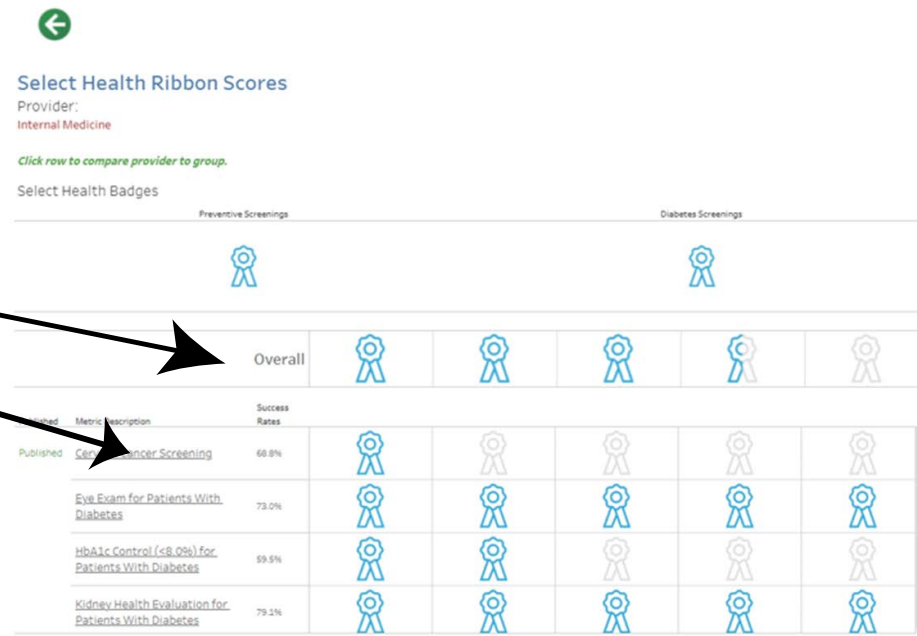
Select Health Ribbon Scores
Provider:
Internal Medicine

Click row to compare provider to group.

Select Health Badges

| Preventive Screenings | Diabetes Screenings |
|---|---|

Overall

| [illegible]lished | Metric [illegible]scription | Success Rates |
|---|---|---|
| Published | Cerv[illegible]ancer Screening | 68.8% |
| | Eye Exam for Patients With Diabetes | 73.0% |
| | HbA1c Control (<8.0%) for Patients With Diabetes | 59.5% |
| | Kidney Health Evaluation for Patients With Diabetes | 79.1% |